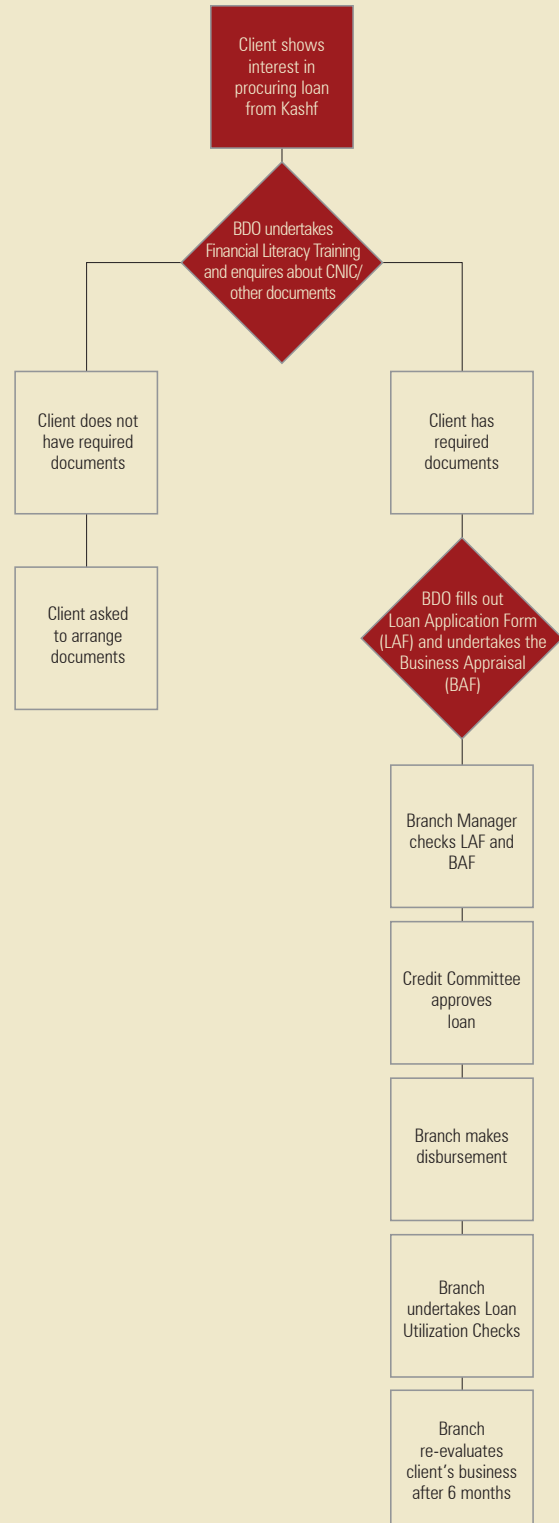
Client shows interest in procuring loan from Kashf

BDO undertakes Financial Literacy Training and enquires about CNIC/ other documents

Client does not have required documents

Client asked to arrange documents

Client has required documents

BDO fills out Loan Application Form (LAF) and undertakes the Business Appraisal (BAF)

Branch Manager checks LAF and BAF

Credit Committee approves loan

Branch makes disbursement

Branch undertakes Loan Utilization Checks

Branch re-evaluates client's business after 6 months